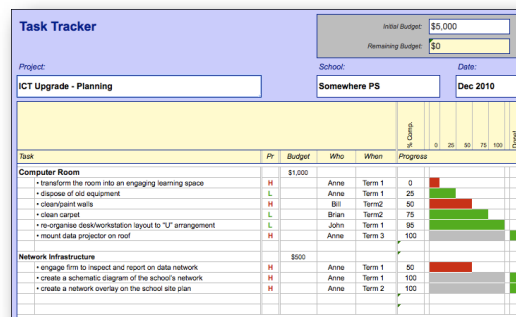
Task Tracker

Initial Budget: $5,000
Remaining Budget: $0

Project: ICT Upgrade - Planning
School: Somewhere PS
Date: Dec 2010

% Comp.
0 25 50 75 100

| Task | Pr | Budget | Who | When | Progress |
|---|---|---|---|---|---|
| Computer Room | | $1,000 | | | |
| • transform the room into an engaging learning space | H | | Anne | Term 1 | 0 |
| • dispose of old equipment | L | | Anne | Term 1 | 25 |
| • clean/paint walls | H | | Bill | Term2 | 50 |
| • clean carpet | L | | Brian | Term2 | 75 |
| • re-organise desk/workstation layout to "U" arrangement | L | | John | Term 1 | 95 |
| • mount data projector on roof | H | | Anne | Term 3 | 100 |
| Network Infrastructure | | $500 | | | |
| • engage firm to inspect and report on data network | H | | Anne | Term 1 | 50 |
| • create a schematic diagram of the school's network | H | | Anne | Term 1 | 100 |
| • create a network overlay on the school site plan | H | | Anne | Term 2 | 100 |